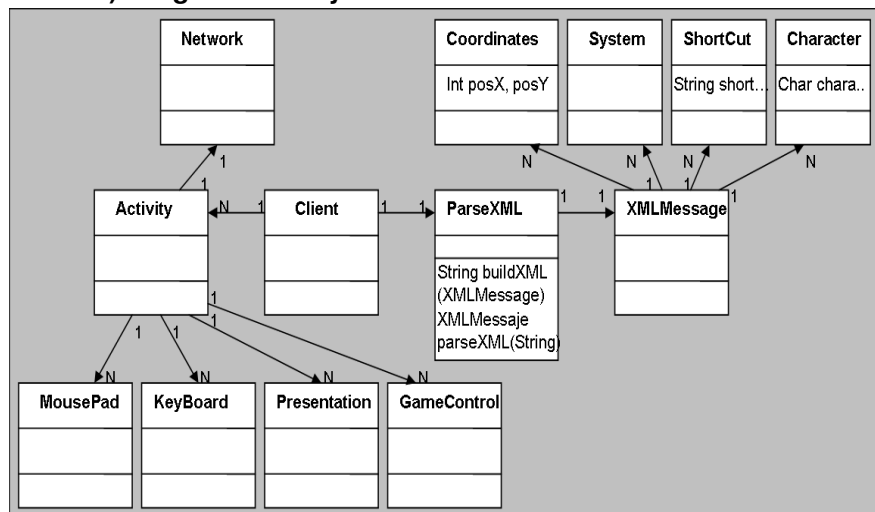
Network

Coordinates

Int posX, posY

System

ShortCut

String short...

Character

Char chara..

1

1

N

N

N

N

Activity

N

1

Client

1

1

ParseXML

1

1

XMLMessage

1

String buildXML (XMLMessage) XMLMessaje parseXML(String)

1

1

1

1

N

N

N

N

MousePad

KeyBoard

Presentation

GameControl